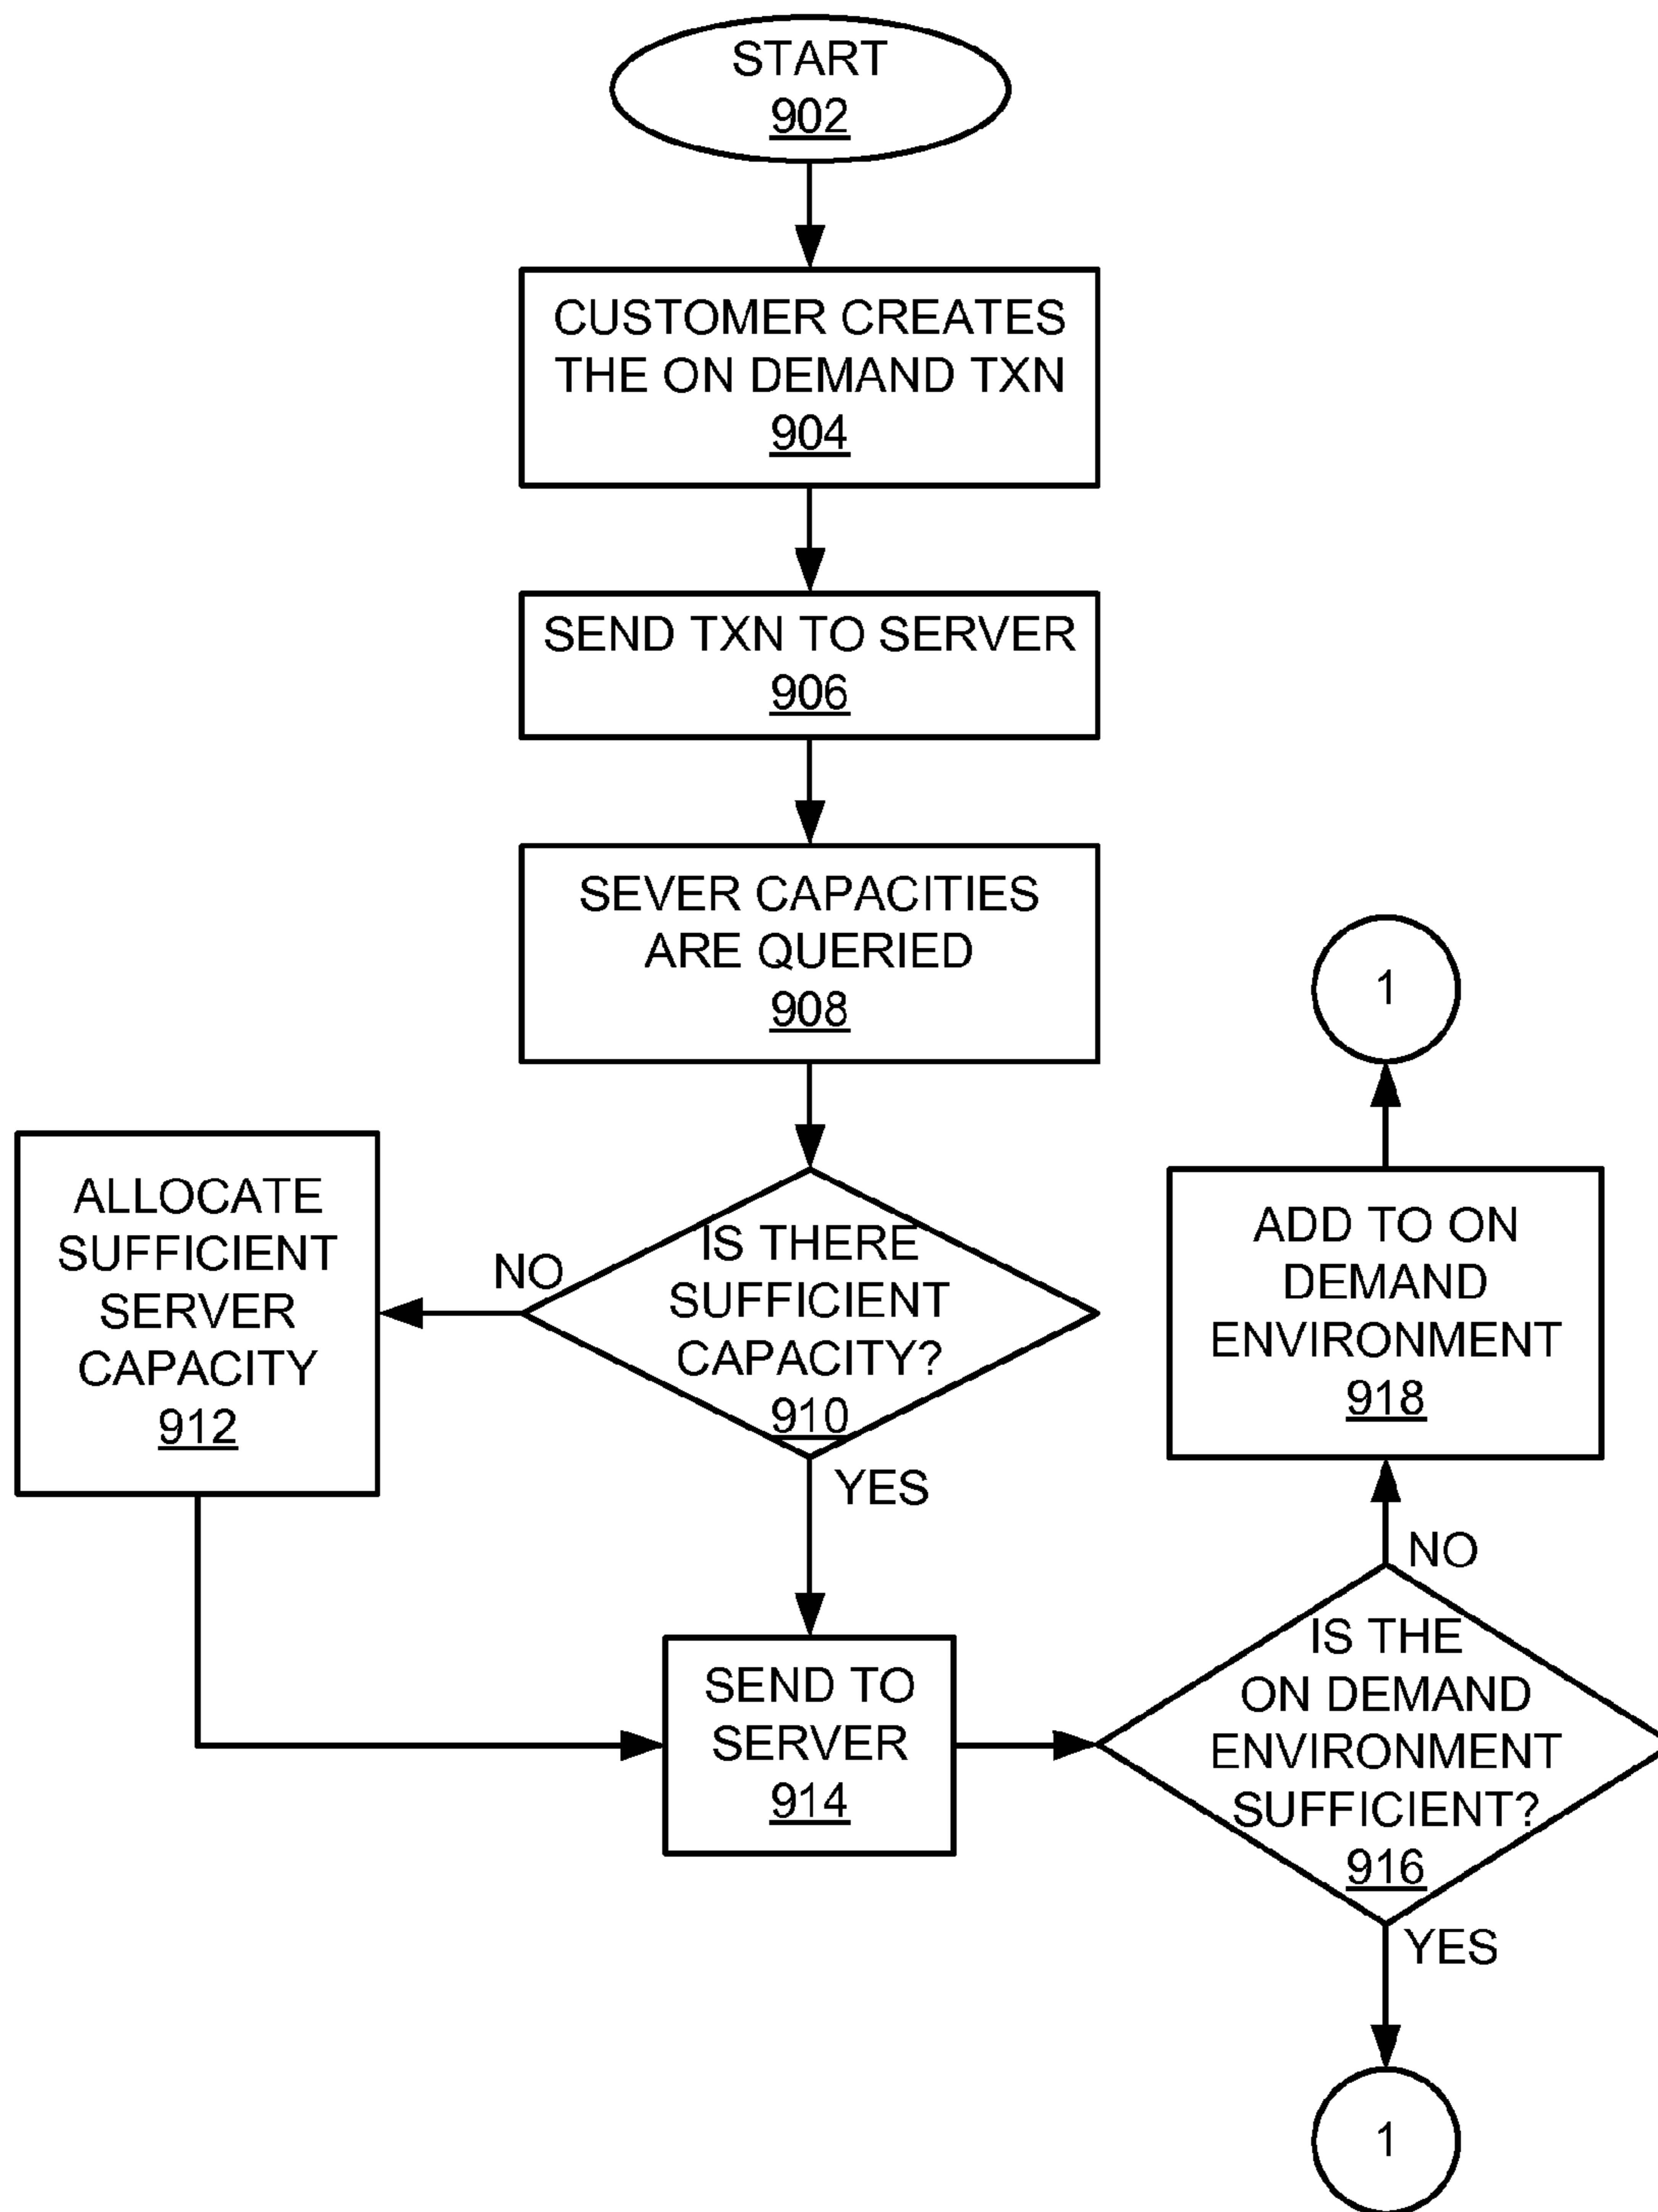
START
902

CUSTOMER CREATES THE ON DEMAND TXN
904

SEND TXN TO SERVER
906

SEVER CAPACITIES ARE QUERIED
908

IS THERE SUFFICIENT CAPACITY?
910

NO

ALLOCATE SUFFICIENT SERVER CAPACITY
912

YES

SEND TO SERVER
914

IS THE ON DEMAND ENVIRONMENT SUFFICIENT?
916

NO

ADD TO ON DEMAND ENVIRONMENT
918

1

YES

1